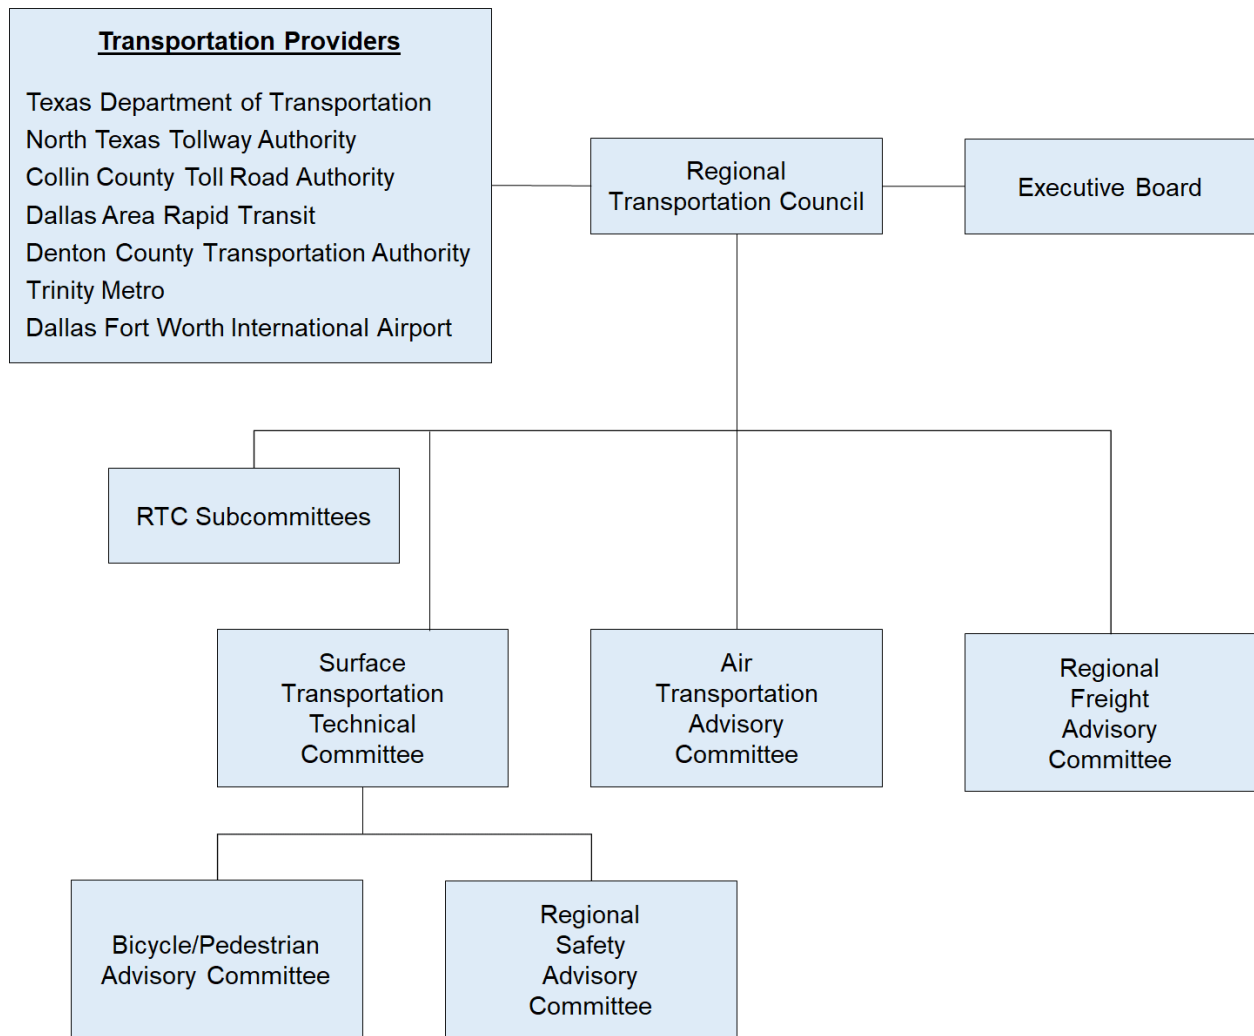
Transportation Providers

Texas Department of Transportation
North Texas Tollway Authority
Collin County Toll Road Authority
Dallas Area Rapid Transit
Denton County Transportation Authority
Trinity Metro
Dallas Fort Worth International Airport

Regional Transportation Council

Executive Board

RTC Subcommittees

Surface Transportation Technical Committee

Air Transportation Advisory Committee

Regional Freight Advisory Committee

Bicycle/Pedestrian Advisory Committee

Regional Safety Advisory Committee